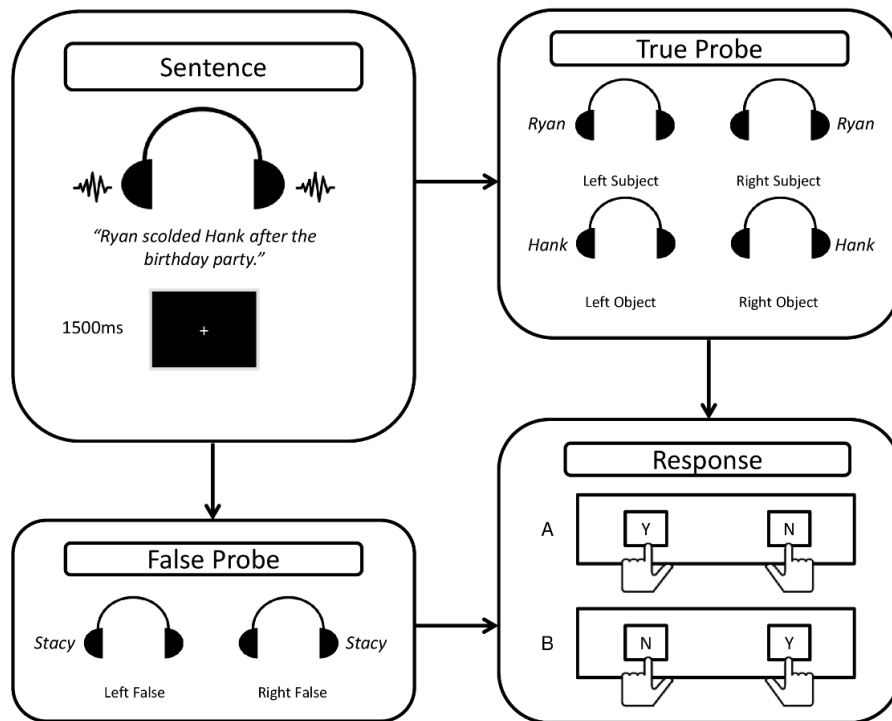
Sentence

"Ryan scolded Hank after the birthday party."

1500ms

+

True Probe

Ryan

Left Subject

Ryan

Right Subject

Hank

Left Object

Hank

Right Object

False Probe

Stacy

Left False

Stacy

Right False

Response

A

Y

N

B

N

Y